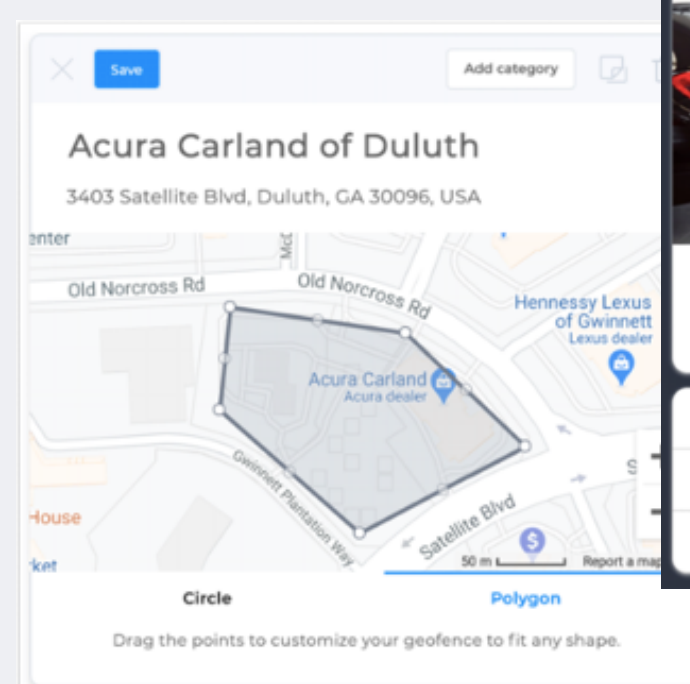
Save

Add category

Acura Carland of Duluth

3403 Satellite Blvd, Duluth, GA 30096, USA

enter

Old Norcross Rd

Old Norcross Rd

Hennessy Lexus of Gwinnett
Lexus dealer

Acura Carland
Acura dealer

Gwinnett Plantation Way

Satellite Blvd

House

rket

50 m

Report a map

Circle

Polygon

Drag the points to customize your geofence to fit any shape.